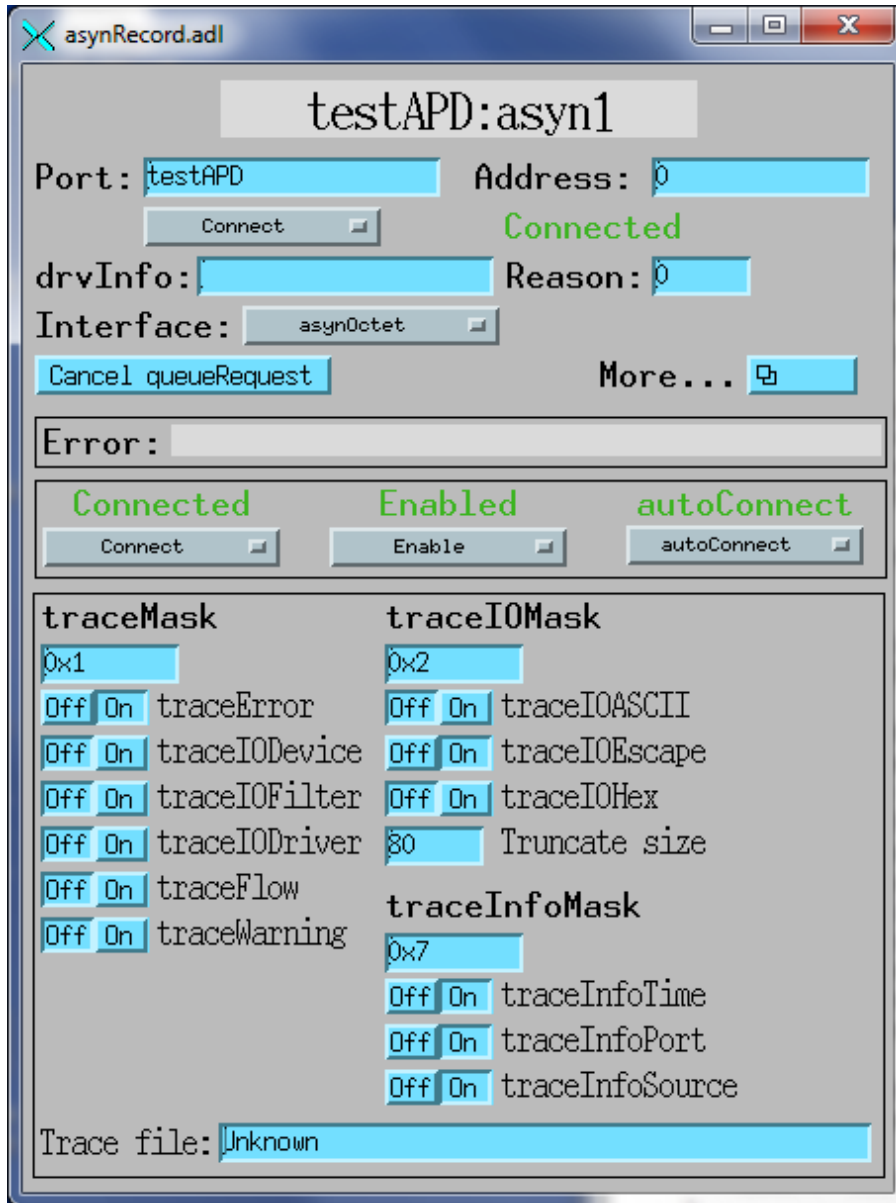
asynRecord.adl

testAPD:asyn1

Port: testAPD
Address: 0
Connect
Connected
drvInfo:
Reason: 0
Interface: asynOctet
Cancel queueRequest
More...

Error:

Connected
Enabled
autoConnect
Connect
Enable
autoConnect

traceMask
0x1
Off On traceError
Off On traceIODevice
Off On traceIOFilter
Off On traceIODriver
Off On traceFlow
Off On traceWarning

traceIOMask
0x2
Off On traceIOASCII
Off On traceIOEscape
Off On traceIOHex
80 Truncate size

traceInfoMask
0x7
Off On traceInfoTime
Off On traceInfoPort
Off On traceInfoSource

Trace file: Unknown